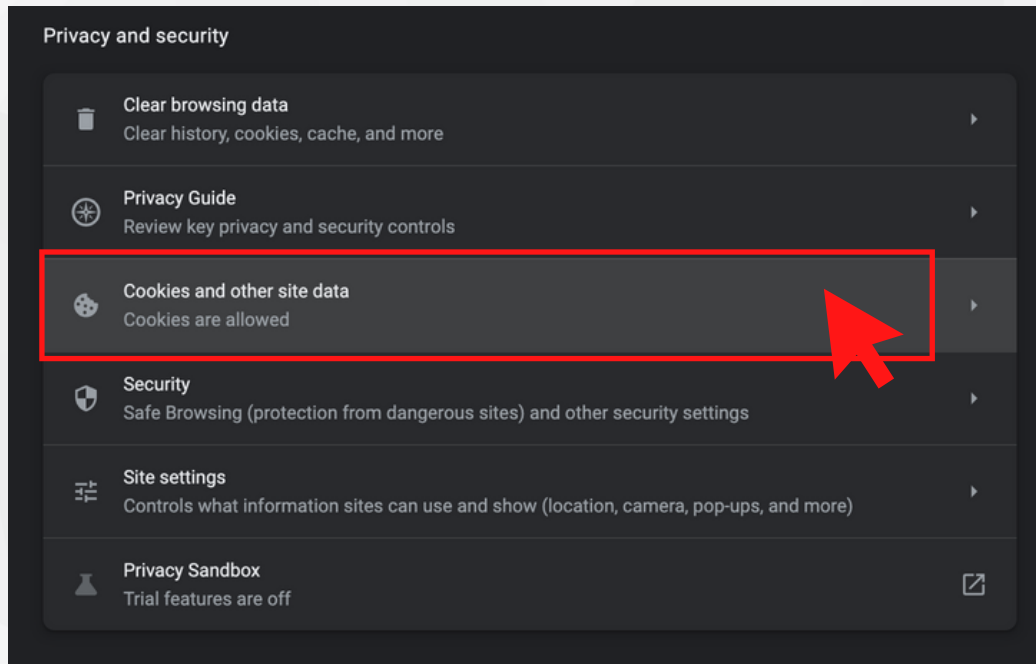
Privacy and security

Clear browsing data
Clear history, cookies, cache, and more

Privacy Guide
Review key privacy and security controls

Cookies and other site data
Cookies are allowed

Security
Safe Browsing (protection from dangerous sites) and other security settings

Site settings
Controls what information sites can use and show (location, camera, pop-ups, and more)

Privacy Sandbox
Trial features are off